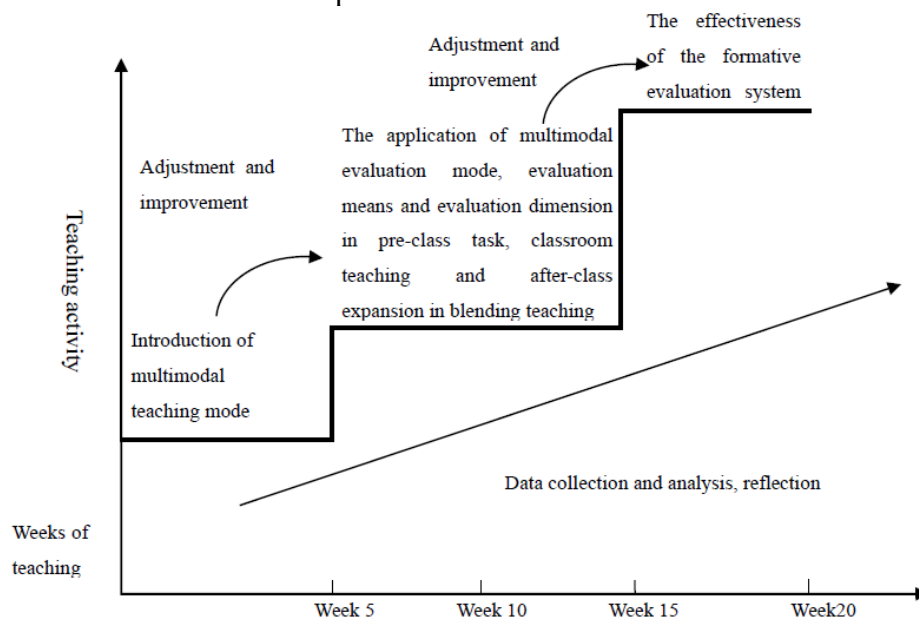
Teaching activity

Adjustment and improvement

Introduction of multimodal teaching mode

The application of multimodal evaluation mode, evaluation means and evaluation dimension in pre-class task, classroom teaching and after-class expansion in blending teaching

Adjustment and improvement

The effectiveness of the formative evaluation system

Data collection and analysis, reflection

Weeks of teaching

Week 5

Week 10

Week 15

Week20